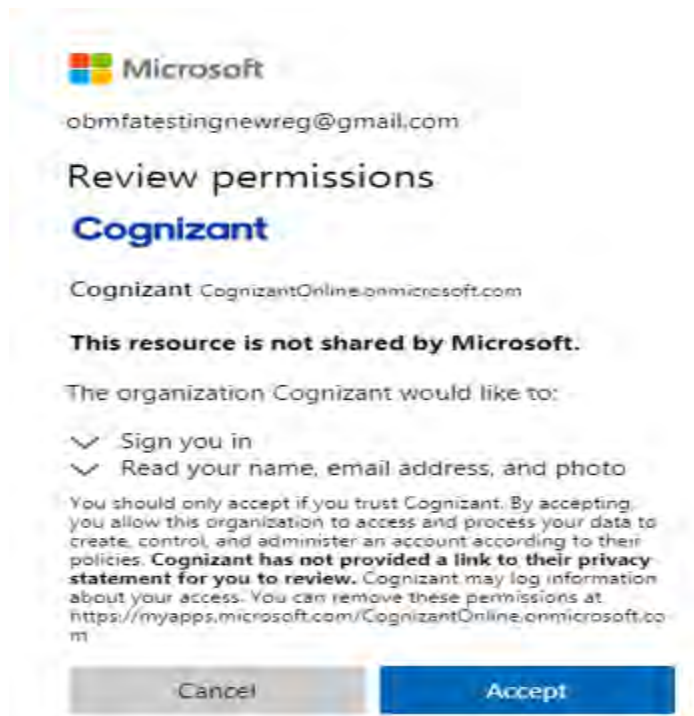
Microsoft

obmfatestingnewreg@gmail.com

Review permissions

Cognizant

Cognizant CognizantOnline.onmicrosoft.com

**This resource is not shared by Microsoft.**

The organization Cognizant would like to:

Sign you in

Read your name, email address, and photo

You should only accept if you trust Cognizant. By accepting, you allow this organization to access and process your data to create, control, and administer an account according to their policies. **Cognizant has not provided a link to their privacy statement for you to review.** Cognizant may log information about your access. You can remove these permissions at https://myapps.microsoft.com/CognizantOnline.onmicrosoft.com

Cancel

Accept